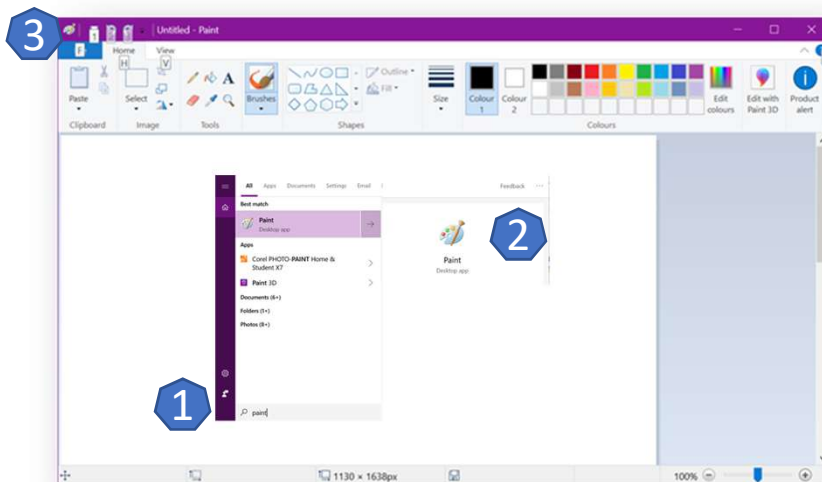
3

1 2 3

Untitled - Paint

F Home View

H V

Paste

Select

Brushes

Outline

Fill

Size

Colour 1

Colour 2

Edit colours

Edit with Paint 3D

Product alert

Clipboard Image Tools Shapes Colours

All Apps Documents Settings Email Feedback

Best match

Paint
Desktop app

Apps

Corel PHOTO-PAINT Home & Student X7

Paint 3D

Documents (6+)

Folders (1+)

Photos (8+)

Paint
Desktop app

2

1

paint

1130 × 1638px

100%